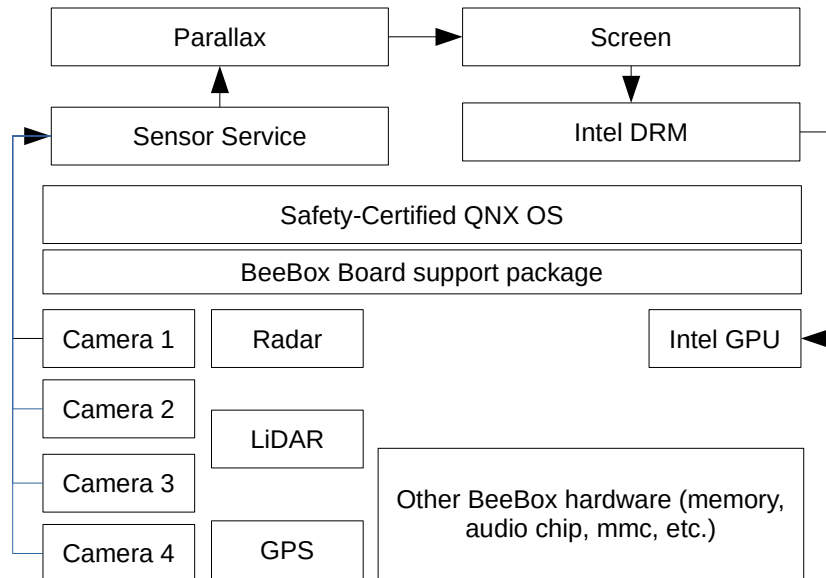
Parallax

Screen

Sensor Service

Intel DRM

Safety-Certified QNX OS

BeeBox Board support package

Camera 1

Radar

Intel GPU

Camera 2

LiDAR

Camera 3

Other BeeBox hardware (memory, audio chip, mmc, etc.)

Camera 4

GPS